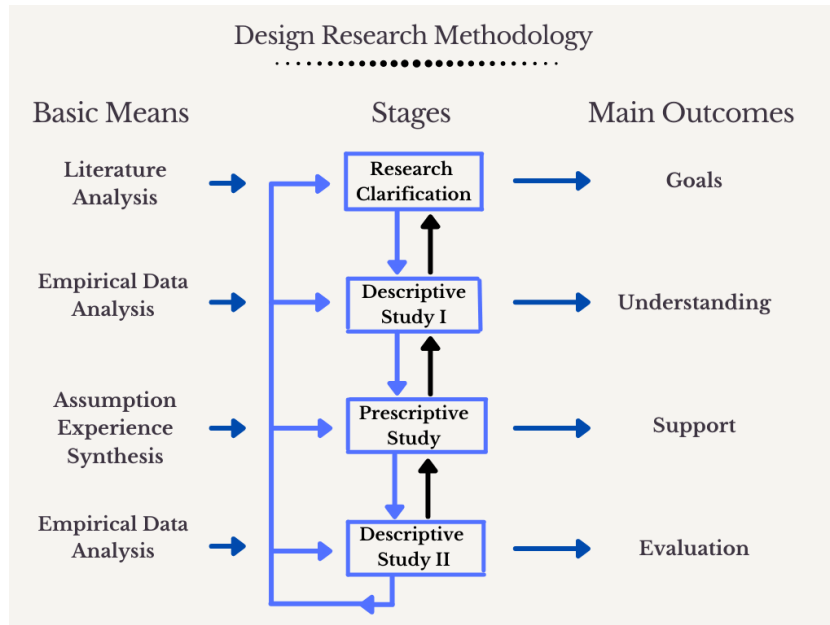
Design Research Methodology

Basic Means

Stages

Main Outcomes

Literature Analysis

Research Clarification

Goals

Empirical Data Analysis

Descriptive Study I

Understanding

Assumption Experience Synthesis

Prescriptive Study

Support

Empirical Data Analysis

Descriptive Study II

Evaluation